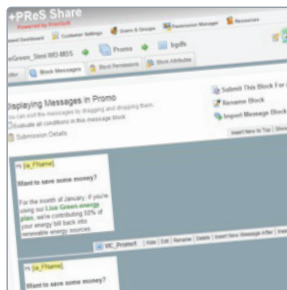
+PReS Share
Powered by PrintSoft

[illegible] Dashboard | Customer Settings | Users & Groups | Permission Manager | Resources

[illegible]Green_Stmt-WD-MDS | Promo | bgdfs

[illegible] | Block Messages | Block Permissions | Block Attributes

Displaying Messages in Promo
You can sort the messages by dragging and dropping them. Evaluate all conditions in this message block.

Submission Details

Submit This Block For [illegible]
Rename Block
Import Message Block

Insert New to Top | Show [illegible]

Hi [a_FName]

Want to save some money?

For the month of January, if you're using our Live Green energy plan, we're contributing 50% of your energy bill back into renewable energy sources.

MC_Promo1 | Hide | Edit | Rename | Delete | Insert New Message After | View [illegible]

Hi [a_FName]

Want to save some money?